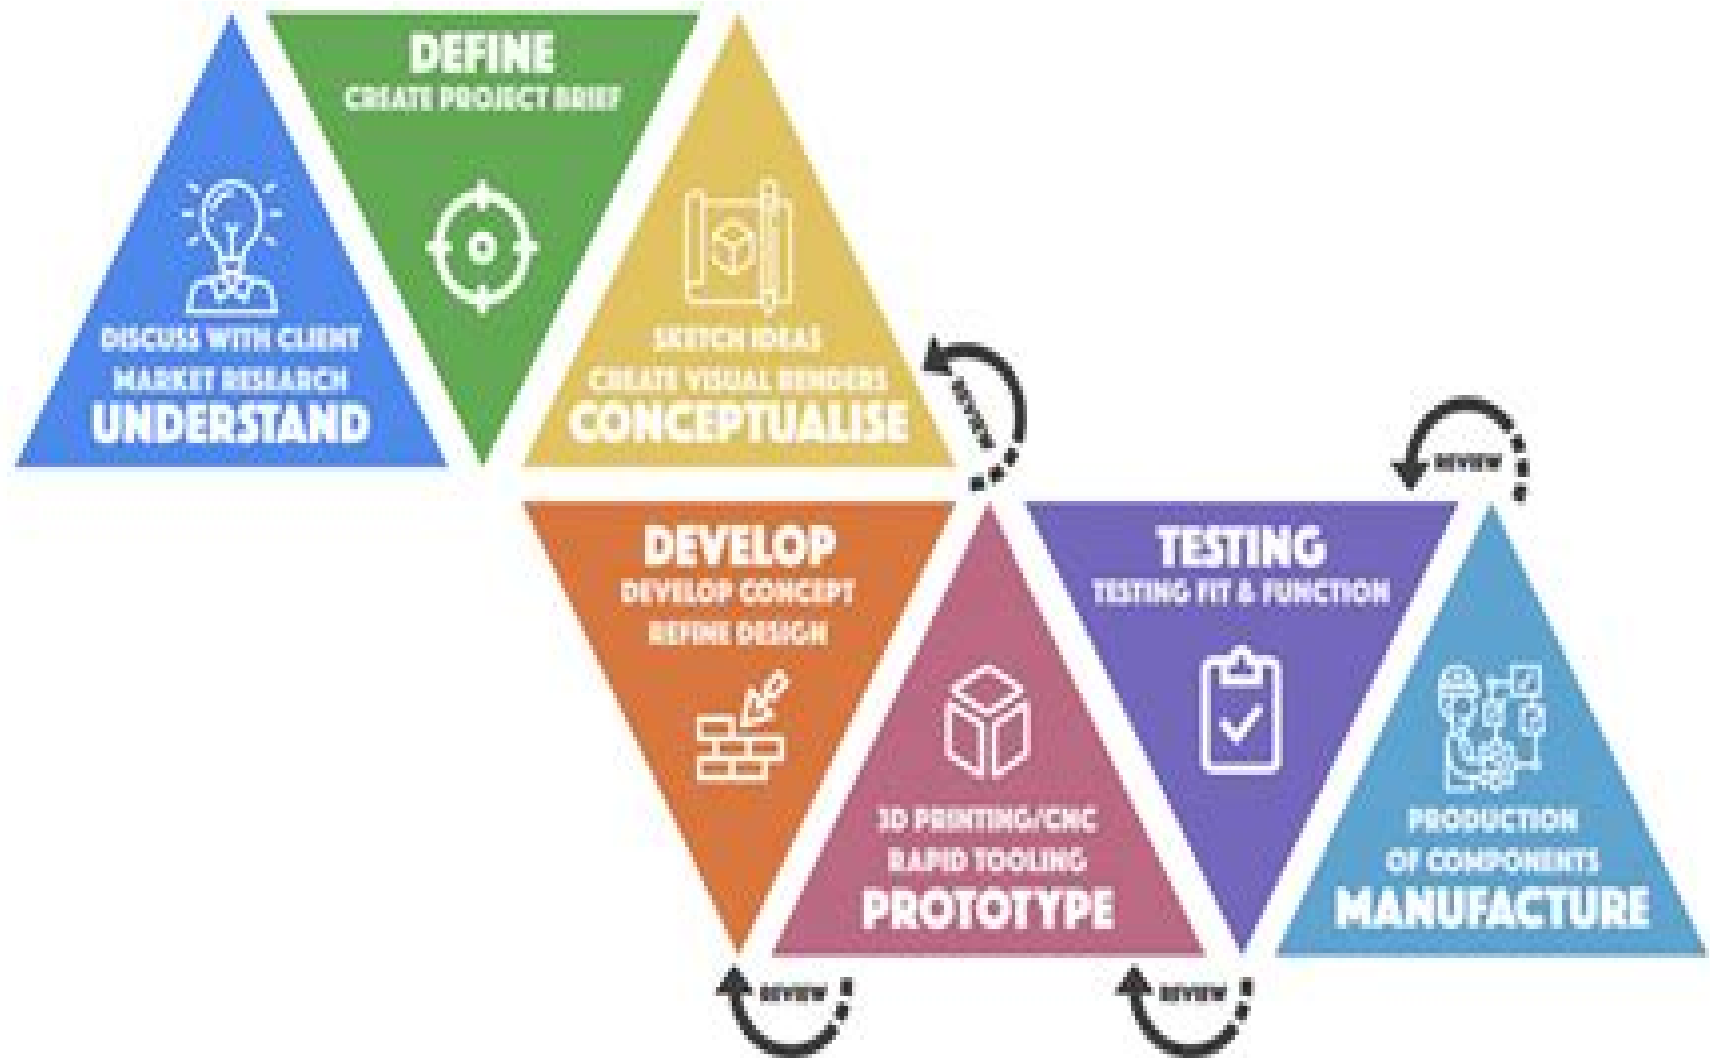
DEFINE
CREATE PROJECT BRIEF

DISCUSS WITH CLIENT
MARKET RESEARCH
UNDERSTAND

SKETCH IDEAS
CREATE VISUAL RENDERS
CONCEPTUALISE

REVIEW

REVIEW

DEVELOP
DEVELOP CONCEPT
REFINE DESIGN

TESTING
TESTING FIT & FUNCTION

3D PRINTING/CNC
RAPID TOOLING
PROTOTYPE

PRODUCTION
OF COMPONENTS
MANUFACTURE

REVIEW

REVIEW